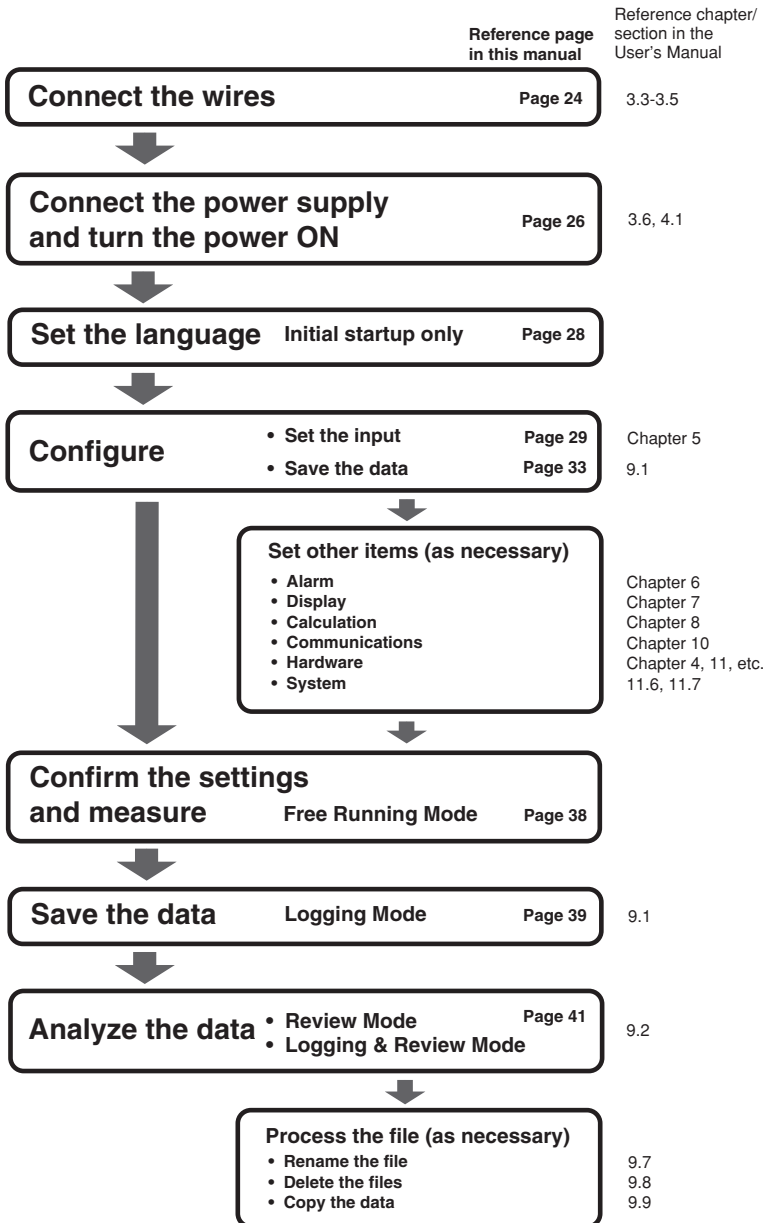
Reference page in this manual

Reference chapter/ section in the User's Manual

Connect the wires Page 24 3.3-3.5

Connect the power supply and turn the power ON Page 26 3.6, 4.1

Set the language Initial startup only Page 28

Configure
• Set the input Page 29 Chapter 5
• Save the data Page 33 9.1

Set other items (as necessary)
• Alarm Chapter 6
• Display Chapter 7
• Calculation Chapter 8
• Communications Chapter 10
• Hardware Chapter 4, 11, etc.
• System 11.6, 11.7

Confirm the settings and measure Free Running Mode Page 38

Save the data Logging Mode Page 39 9.1

Analyze the data
• Review Mode
• Logging & Review Mode
Page 41 9.2

Process the file (as necessary)
• Rename the file 9.7
• Delete the files 9.8
• Copy the data 9.9